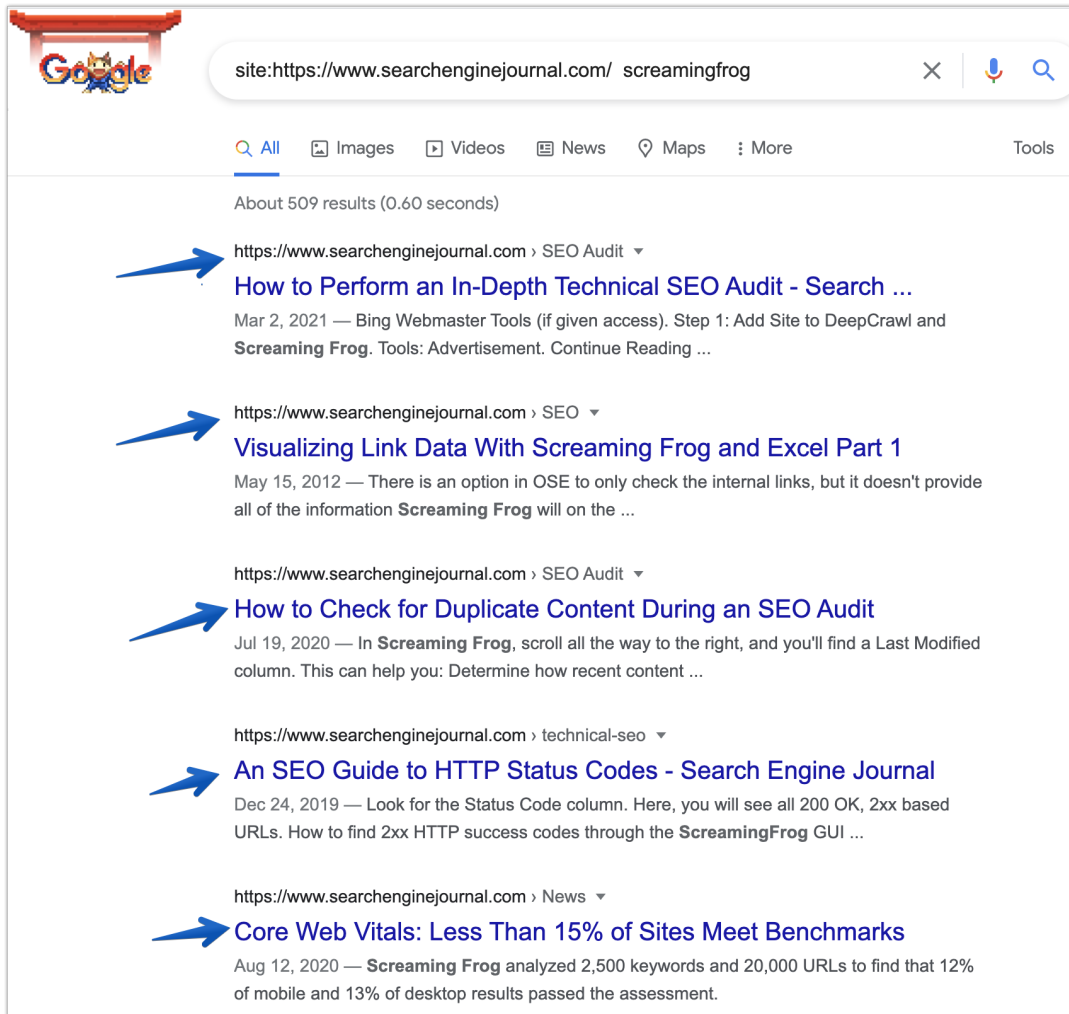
Google

site:https://www.searchenginejournal.com/ screamingfrog

All Images Videos News Maps More Tools

About 509 results (0.60 seconds)

https://www.searchenginejournal.com › SEO Audit
How to Perform an In-Depth Technical SEO Audit - Search ...
Mar 2, 2021 — Bing Webmaster Tools (if given access). Step 1: Add Site to DeepCrawl and **Screaming Frog**. Tools: Advertisement. Continue Reading ...

https://www.searchenginejournal.com › SEO
Visualizing Link Data With Screaming Frog and Excel Part 1
May 15, 2012 — There is an option in OSE to only check the internal links, but it doesn't provide all of the information **Screaming Frog** will on the ...

https://www.searchenginejournal.com › SEO Audit
How to Check for Duplicate Content During an SEO Audit
Jul 19, 2020 — In **Screaming Frog**, scroll all the way to the right, and you'll find a Last Modified column. This can help you: Determine how recent content ...

https://www.searchenginejournal.com › technical-seo
An SEO Guide to HTTP Status Codes - Search Engine Journal
Dec 24, 2019 — Look for the Status Code column. Here, you will see all 200 OK, 2xx based URLs. How to find 2xx HTTP success codes through the **ScreamingFrog** GUI ...

https://www.searchenginejournal.com › News
Core Web Vitals: Less Than 15% of Sites Meet Benchmarks
Aug 12, 2020 — **Screaming Frog** analyzed 2,500 keywords and 20,000 URLs to find that 12% of mobile and 13% of desktop results passed the assessment.